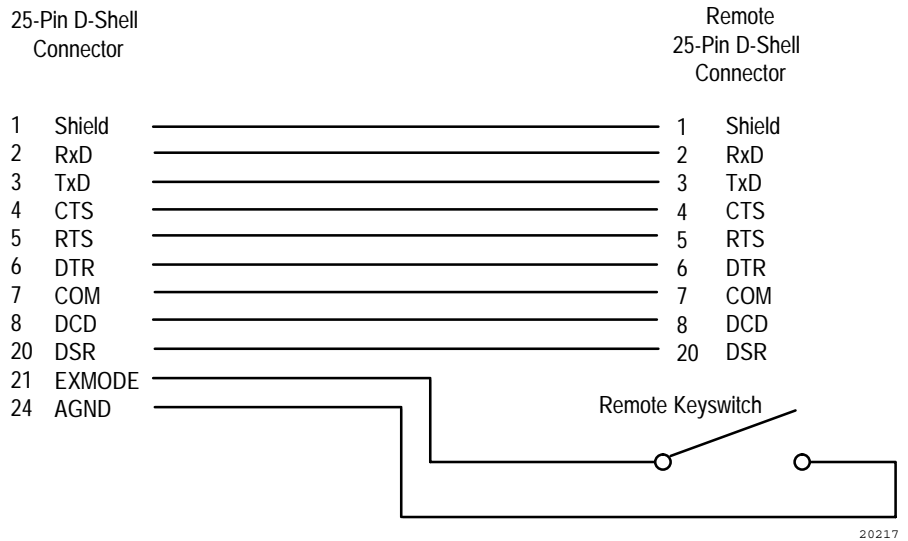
25-Pin D-Shell Connector

Remote 25-Pin D-Shell Connector

| | | | |
|---|---|---|---|
| 1 | Shield | 1 | Shield |
| 2 | RxD | 2 | RxD |
| 3 | TxD | 3 | TxD |
| 4 | CTS | 4 | CTS |
| 5 | RTS | 5 | RTS |
| 6 | DTR | 6 | DTR |
| 7 | COM | 7 | COM |
| 8 | DCD | 8 | DCD |
| 20 | DSR | 20 | DSR |
| 21 | EXMODE | | |
| 24 | AGND | | |

Remote Keyswitch

20217